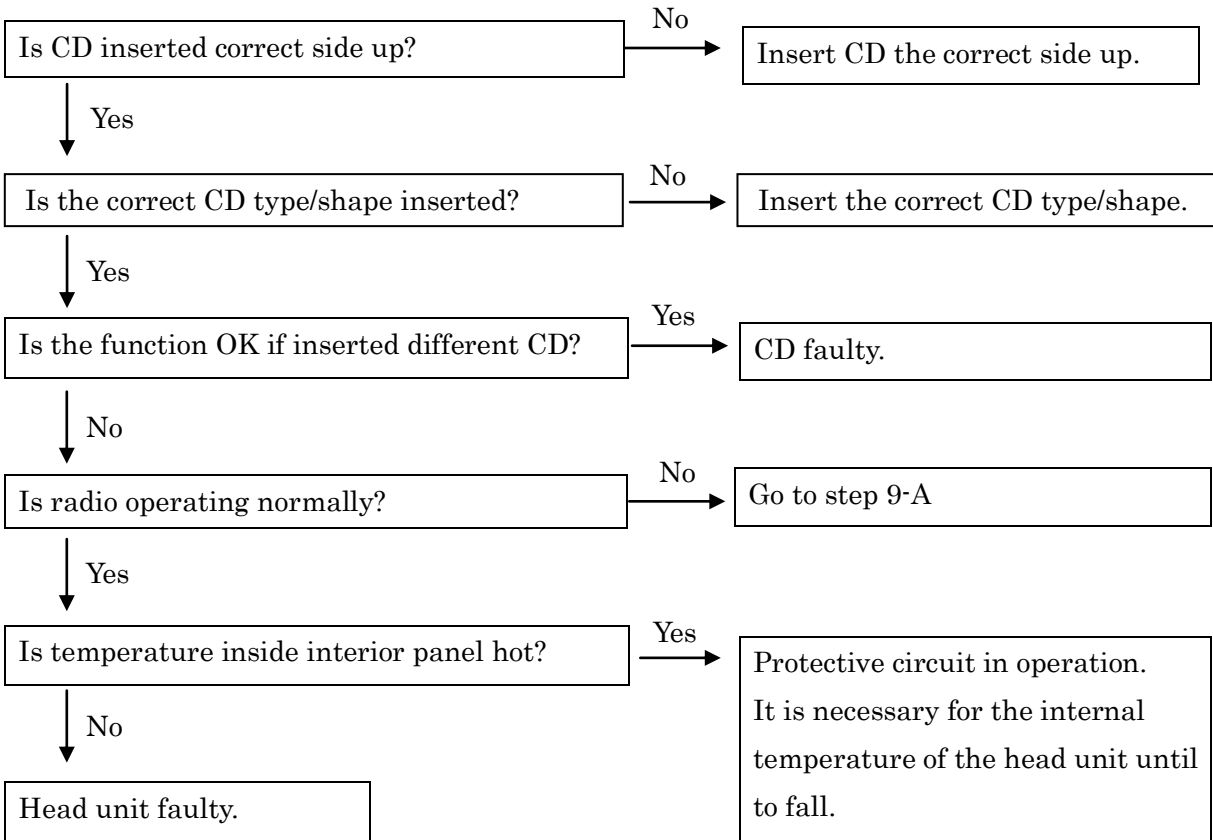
Is CD inserted correct side up?

No

Insert CD the correct side up.

Yes

Is the correct CD type/shape inserted?

No

Insert the correct CD type/shape.

Yes

Is the function OK if inserted different CD?

Yes

CD faulty.

No

Is radio operating normally?

No

Go to step 9-A

Yes

Is temperature inside interior panel hot?

Yes

Protective circuit in operation. It is necessary for the internal temperature of the head unit until to fall.

No

Head unit faulty.